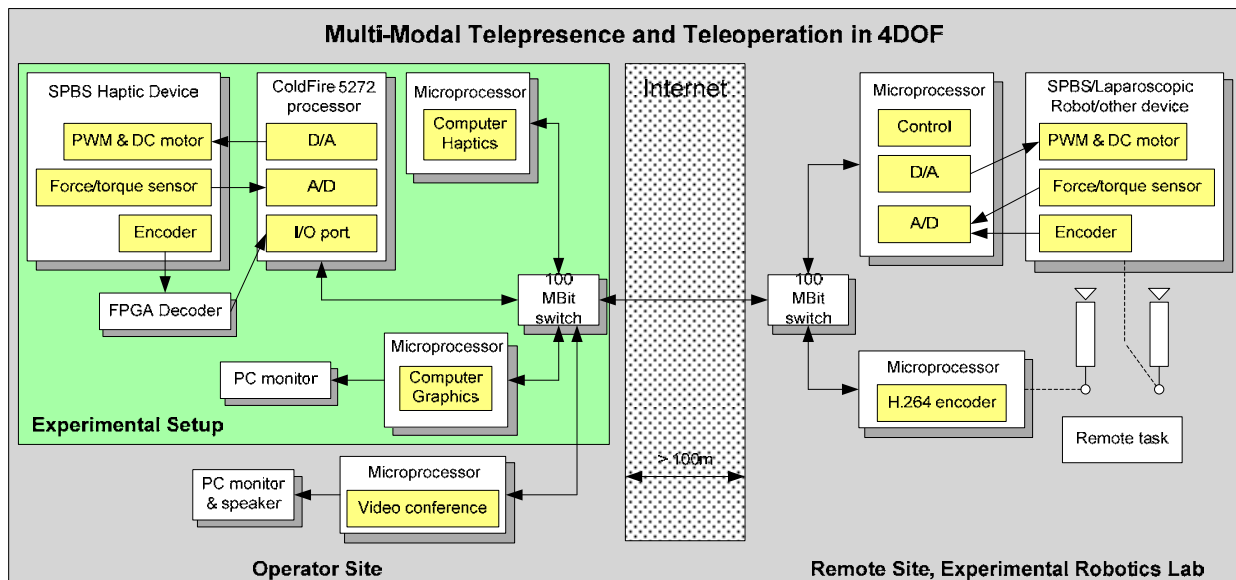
Multi-Modal Telepresence and Teleoperation in 4DOF

SPBS Haptic Device

PWM & DC motor

Force/torque sensor

Encoder

ColdFire 5272 processor

D/A

A/D

I/O port

Microprocessor

Computer Haptics

FPGA Decoder

100 MBit switch

Microprocessor

Computer Graphics

PC monitor

Experimental Setup

Microprocessor

Video conference

PC monitor & speaker

Internet

> 100m

100 MBit switch

Microprocessor

Control

D/A

A/D

SPBS/Laparoscopic Robot/other device

PWM & DC motor

Force/torque sensor

Encoder

Microprocessor

H.264 encoder

Remote task

Operator Site

Remote Site, Experimental Robotics Lab